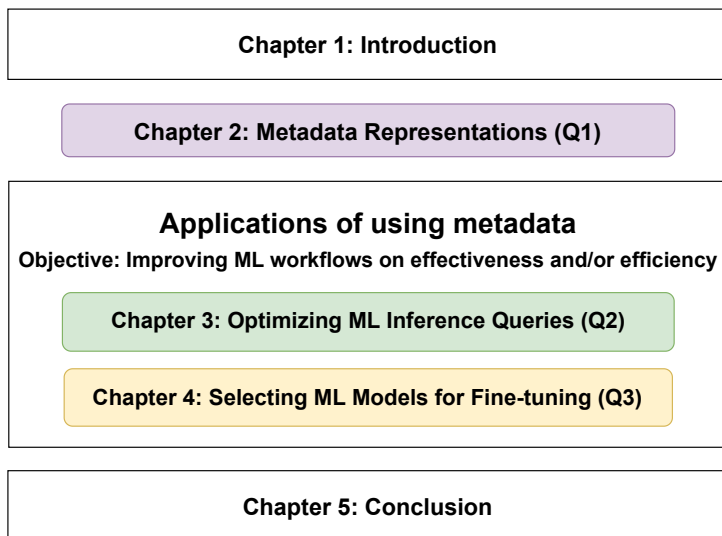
Chapter 1: Introduction

Chapter 2: Metadata Representations (Q1)

Applications of using metadata

Objective: Improving ML workflows on effectiveness and/or efficiency

Chapter 3: Optimizing ML Inference Queries (Q2)

Chapter 4: Selecting ML Models for Fine-tuning (Q3)

Chapter 5: Conclusion